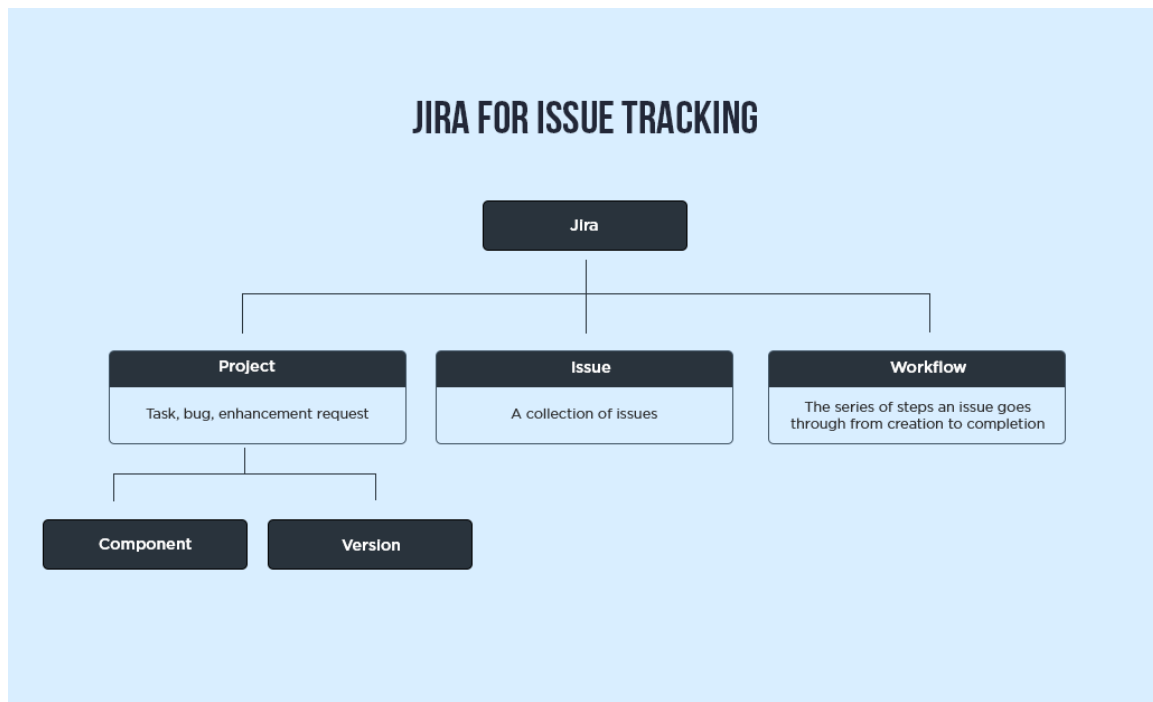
JIRA FOR ISSUE TRACKING

Jira

Project

Task, bug, enhancement request

Issue

A collection of issues

Workflow

The series of steps an issue goes through from creation to completion

Component

Version